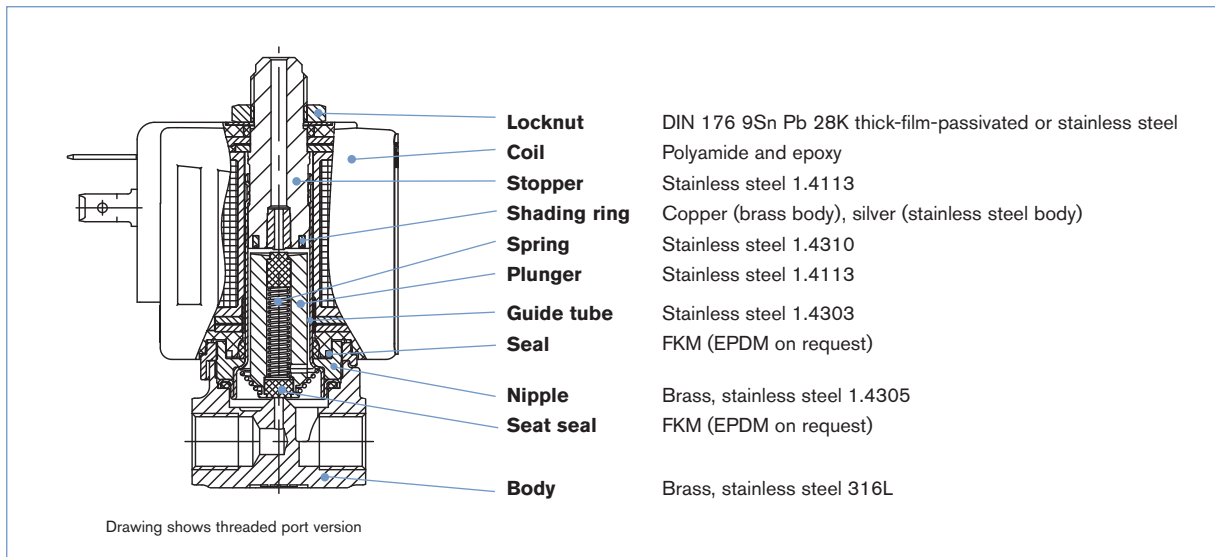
| | |
|---|---|
| **Locknut** | DIN 176 9Sn Pb 28K thick-film-passivated or stainless steel |
| **Coil** | Polyamide and epoxy |
| **Stopper** | Stainless steel 1.4113 |
| **Shading ring** | Copper (brass body), silver (stainless steel body) |
| **Spring** | Stainless steel 1.4310 |
| **Plunger** | Stainless steel 1.4113 |
| **Guide tube** | Stainless steel 1.4303 |
| **Seal** | FKM (EPDM on request) |
| **Nipple** | Brass, stainless steel 1.4305 |
| **Seat seal** | FKM (EPDM on request) |
| **Body** | Brass, stainless steel 316L |

Drawing shows threaded port version